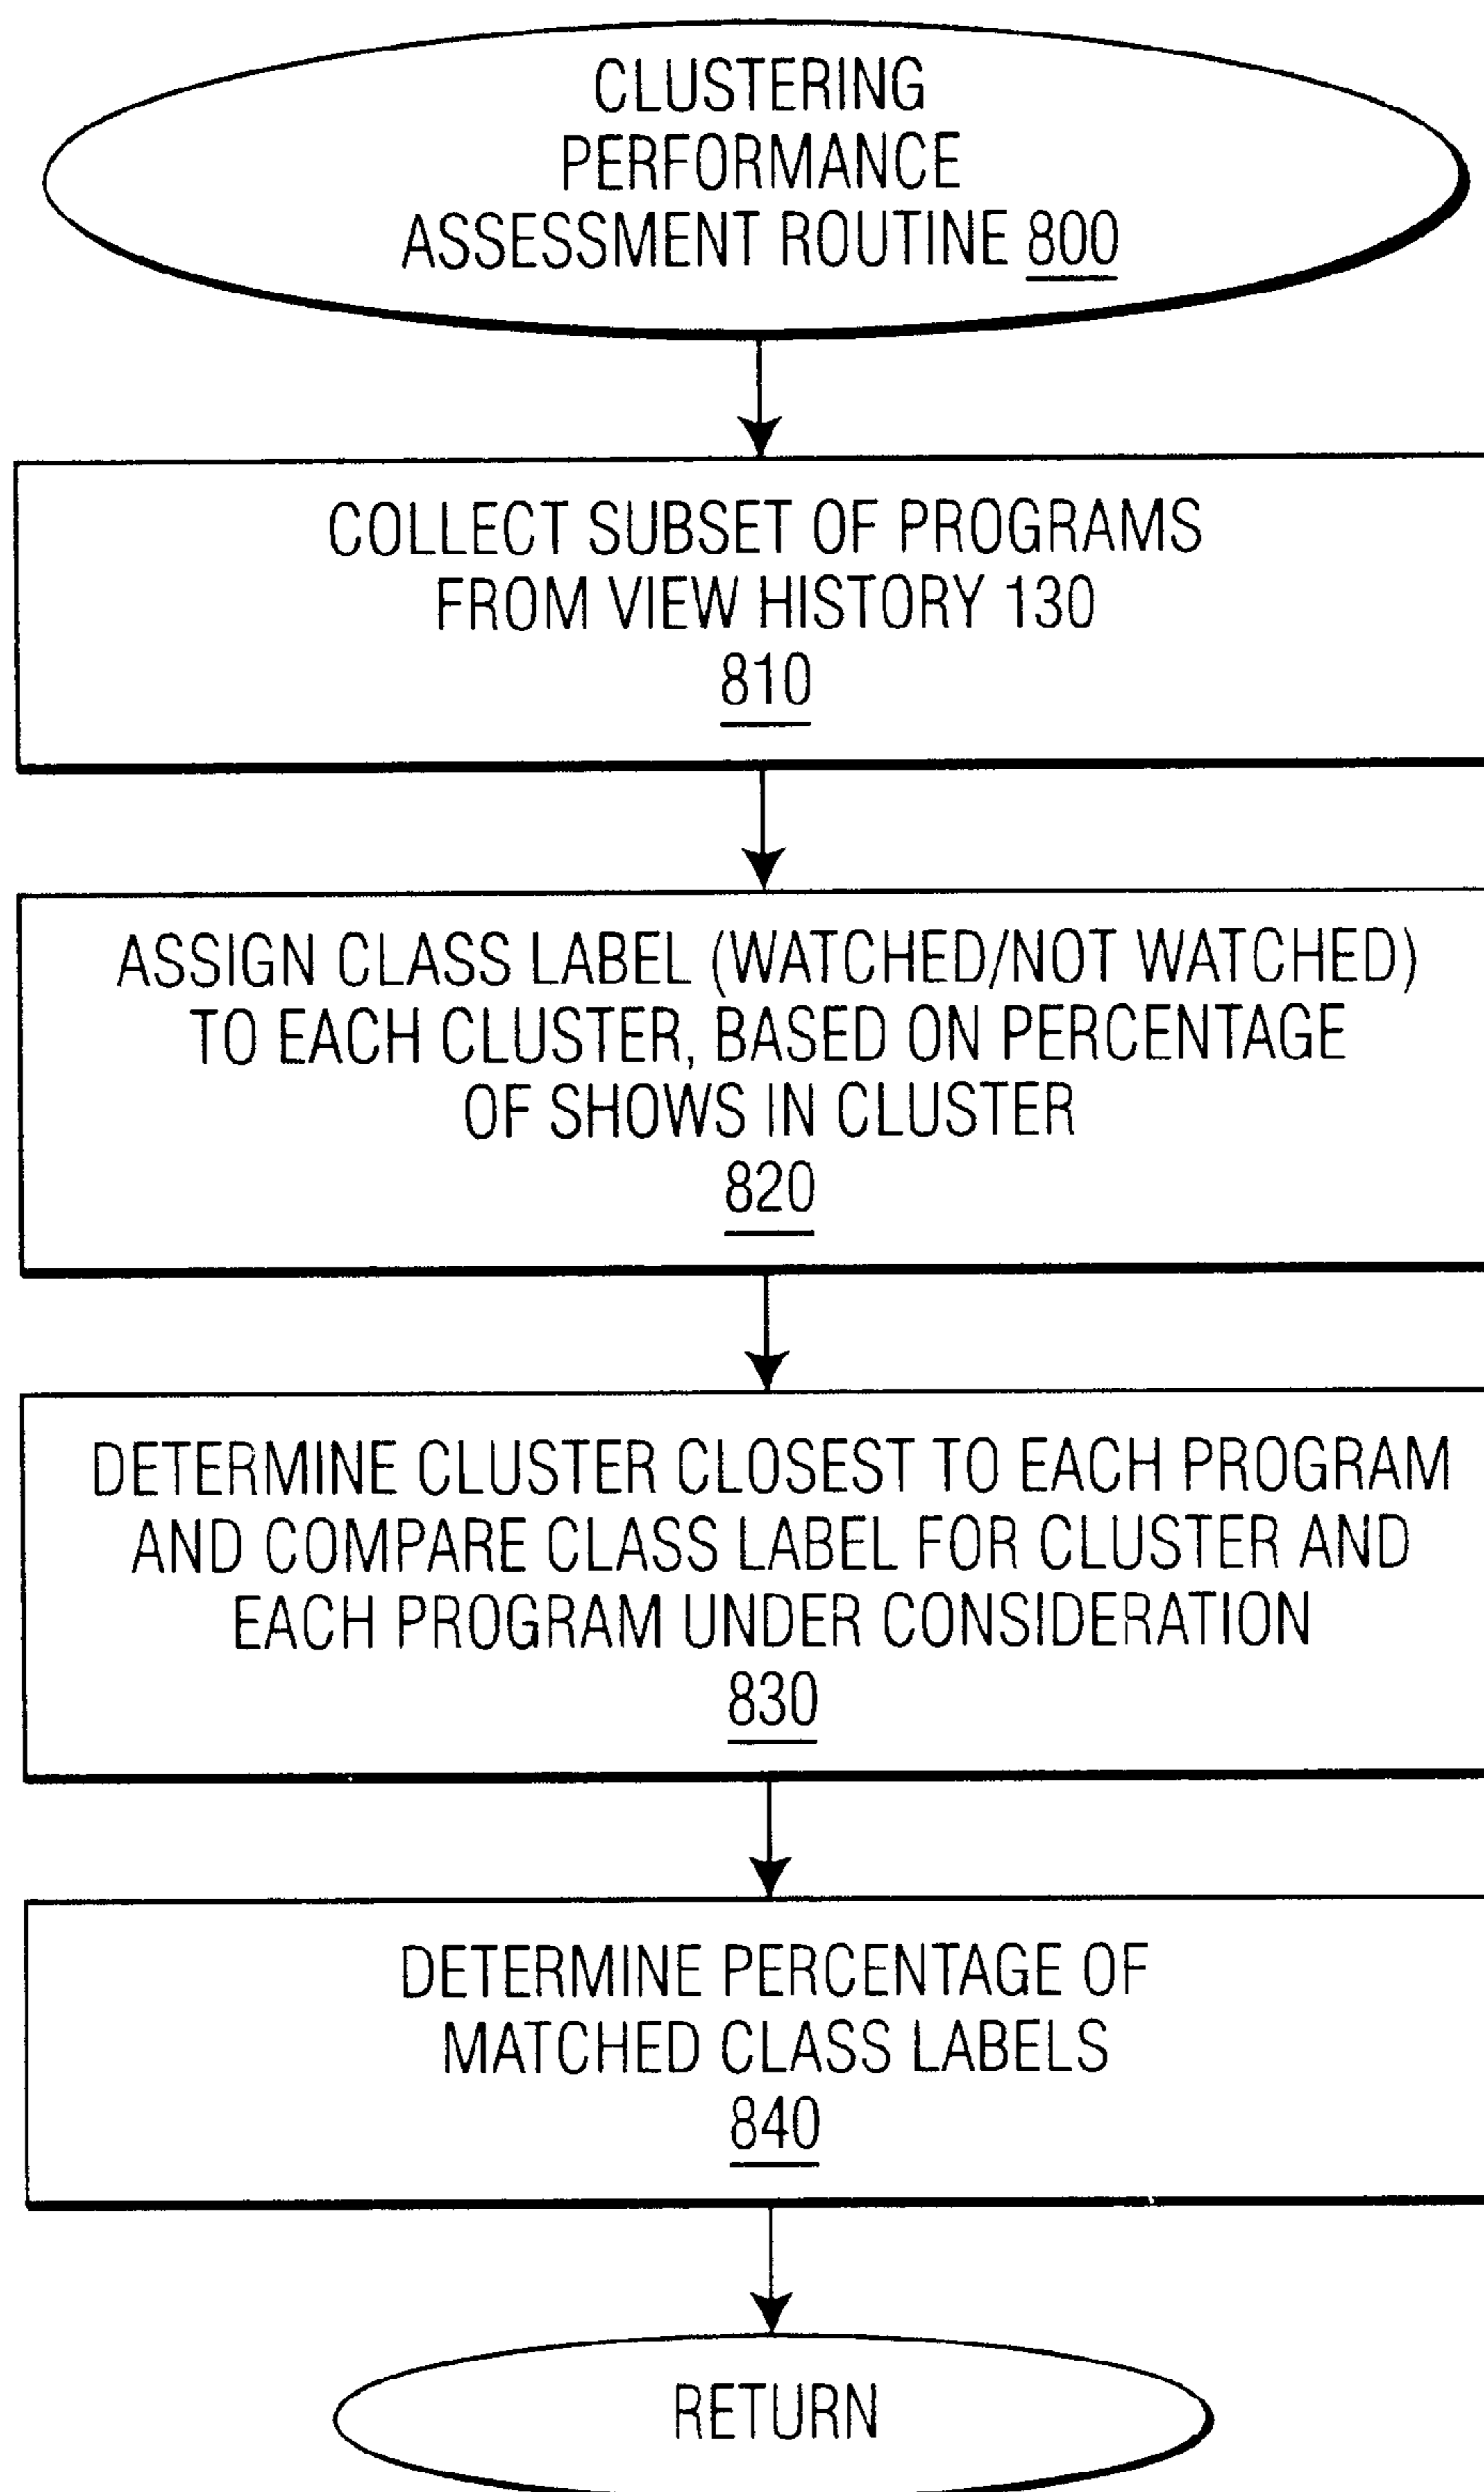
CLUSTERING PERFORMANCE ASSESSMENT ROUTINE 800

COLLECT SUBSET OF PROGRAMS FROM VIEW HISTORY 130
810

ASSIGN CLASS LABEL (WATCHED/NOT WATCHED) TO EACH CLUSTER, BASED ON PERCENTAGE OF SHOWS IN CLUSTER
820

DETERMINE CLUSTER CLOSEST TO EACH PROGRAM AND COMPARE CLASS LABEL FOR CLUSTER AND EACH PROGRAM UNDER CONSIDERATION
830

DETERMINE PERCENTAGE OF MATCHED CLASS LABELS
840

RETURN